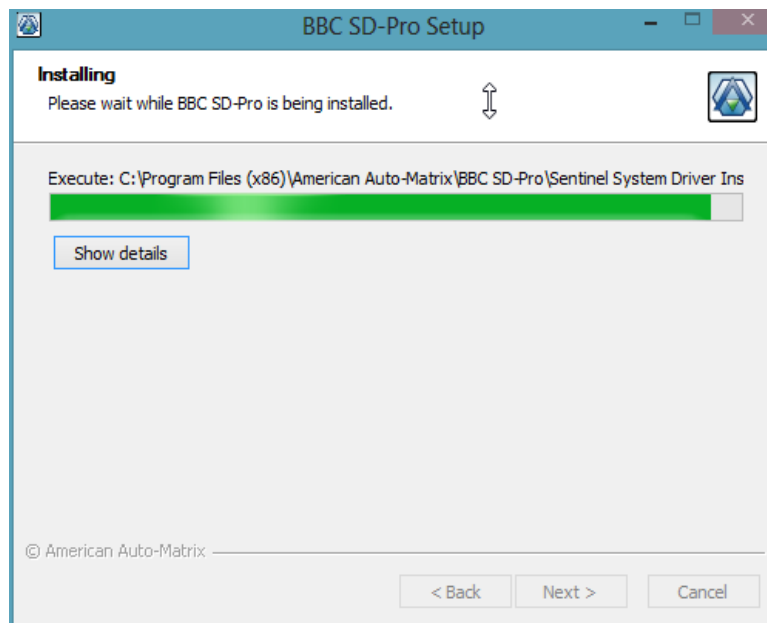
BBC SD-Pro Setup

Installing
Please wait while BBC SD-Pro is being installed.

Execute: C:\Program Files (x86)\American Auto-Matrix\BBC SD-Pro\Sentinel System Driver Ins

Show details

© American Auto-Matrix

< Back
Next >
Cancel